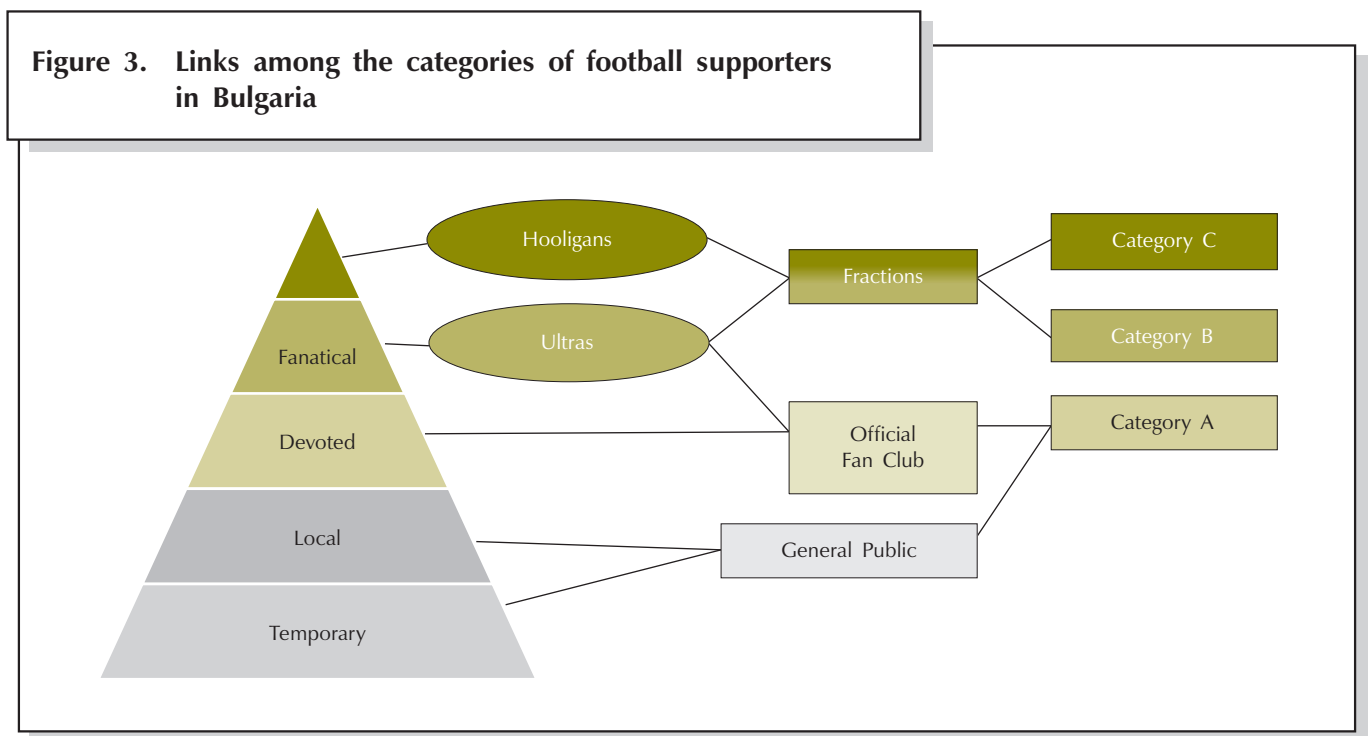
Figure 3. Links among the categories of football supporters in Bulgaria

Fanatical

Devoted

Local

Temporary

Hooligans

Ultras

Fractions

Official Fan Club

General Public

Category C

Category B

Category A